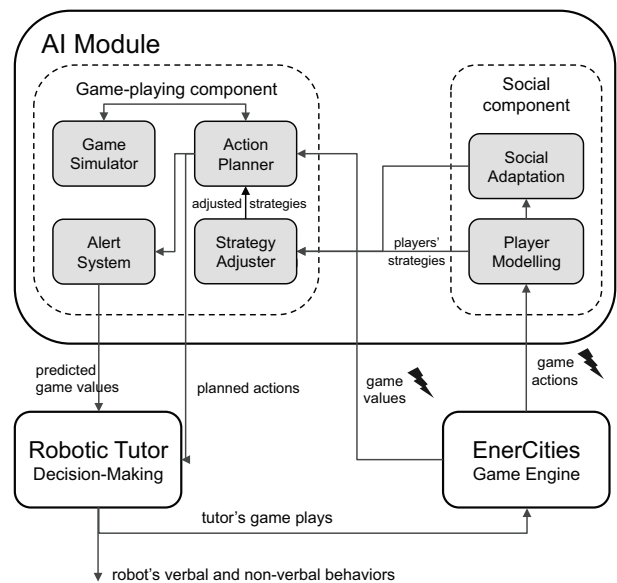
AI Module

Game-playing component

Game Simulator

Action Planner

adjusted strategies

Alert System

Strategy Adjuster

Social component

Social Adaptation

players' strategies

Player Modelling

predicted game values

planned actions

game values

game actions

Robotic Tutor
Decision-Making

EnerCities
Game Engine

tutor's game plays

robot's verbal and non-verbal behaviors